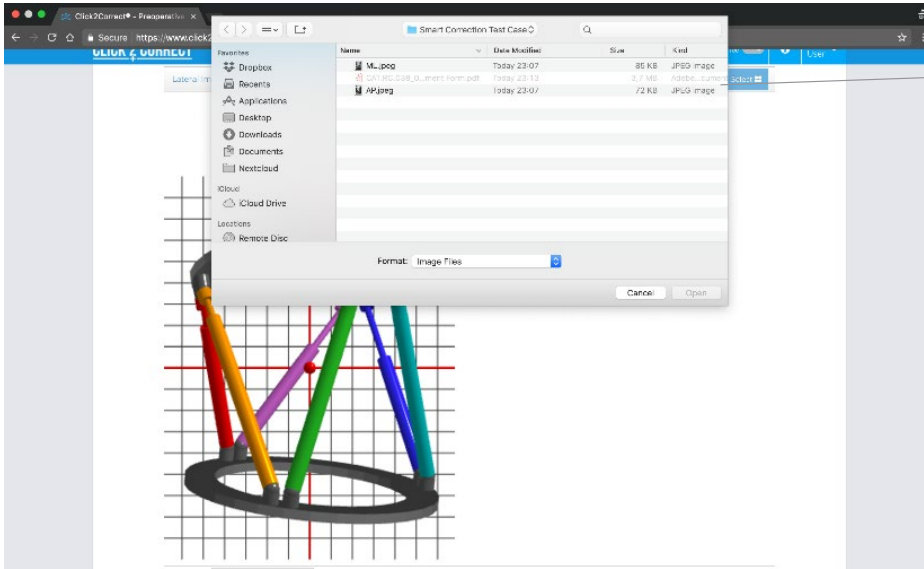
Click2Correct® - Preoperative ×

Secure https://www.click2

CLICK 2 CORRECT

Lateral Im

Smart Correction Test Case

Favorites
Dropbox
Recents
Applications
Desktop
Downloads
Documents
Nextcloud
iCloud
iCloud Drive
Locations
Remote Disc

| Name | Date Modified | Size | Kind |
|---|---|---|---|
| ML.jpeg | Today 23:07 | 85 KB | JPEG image |
| CAT.RC.338_0...ment Form.pdf | Today 23:13 | 3,7 MB | Adobe...cument |
| AP.jpeg | Today 23:07 | 72 KB | JPEG image |

Format: Image Files

Cancel Open

Select

User